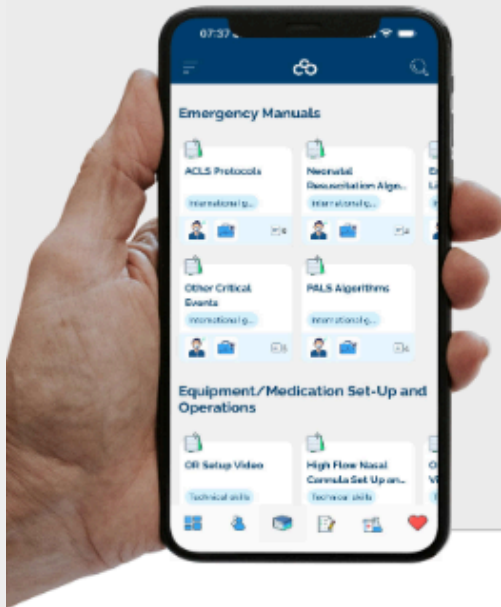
07:37

Emergency Manuals

ACLS Protocols

International g...

6

Neonatal Resuscitation Algo...

International g...

4

Other Critical Events

International g...

16

PALS Algorithms

International g...

14

Equipment/Medication Set-Up and Operations

OR Setup Video

Technical skills

High Flow Nasal Cannula Set Up an...

Technical skills